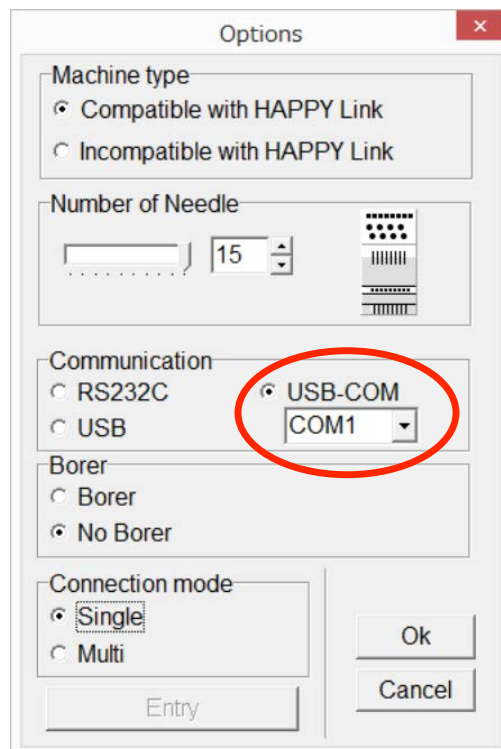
Options

Machine type
Compatible with HAPPY Link
Incompatible with HAPPY Link

Number of Needle
15

Communication
RS232C
USB
USB-COM
COM1

Borer
Borer
No Borer

Connection mode
Single
Multi

Entry

Ok
Cancel